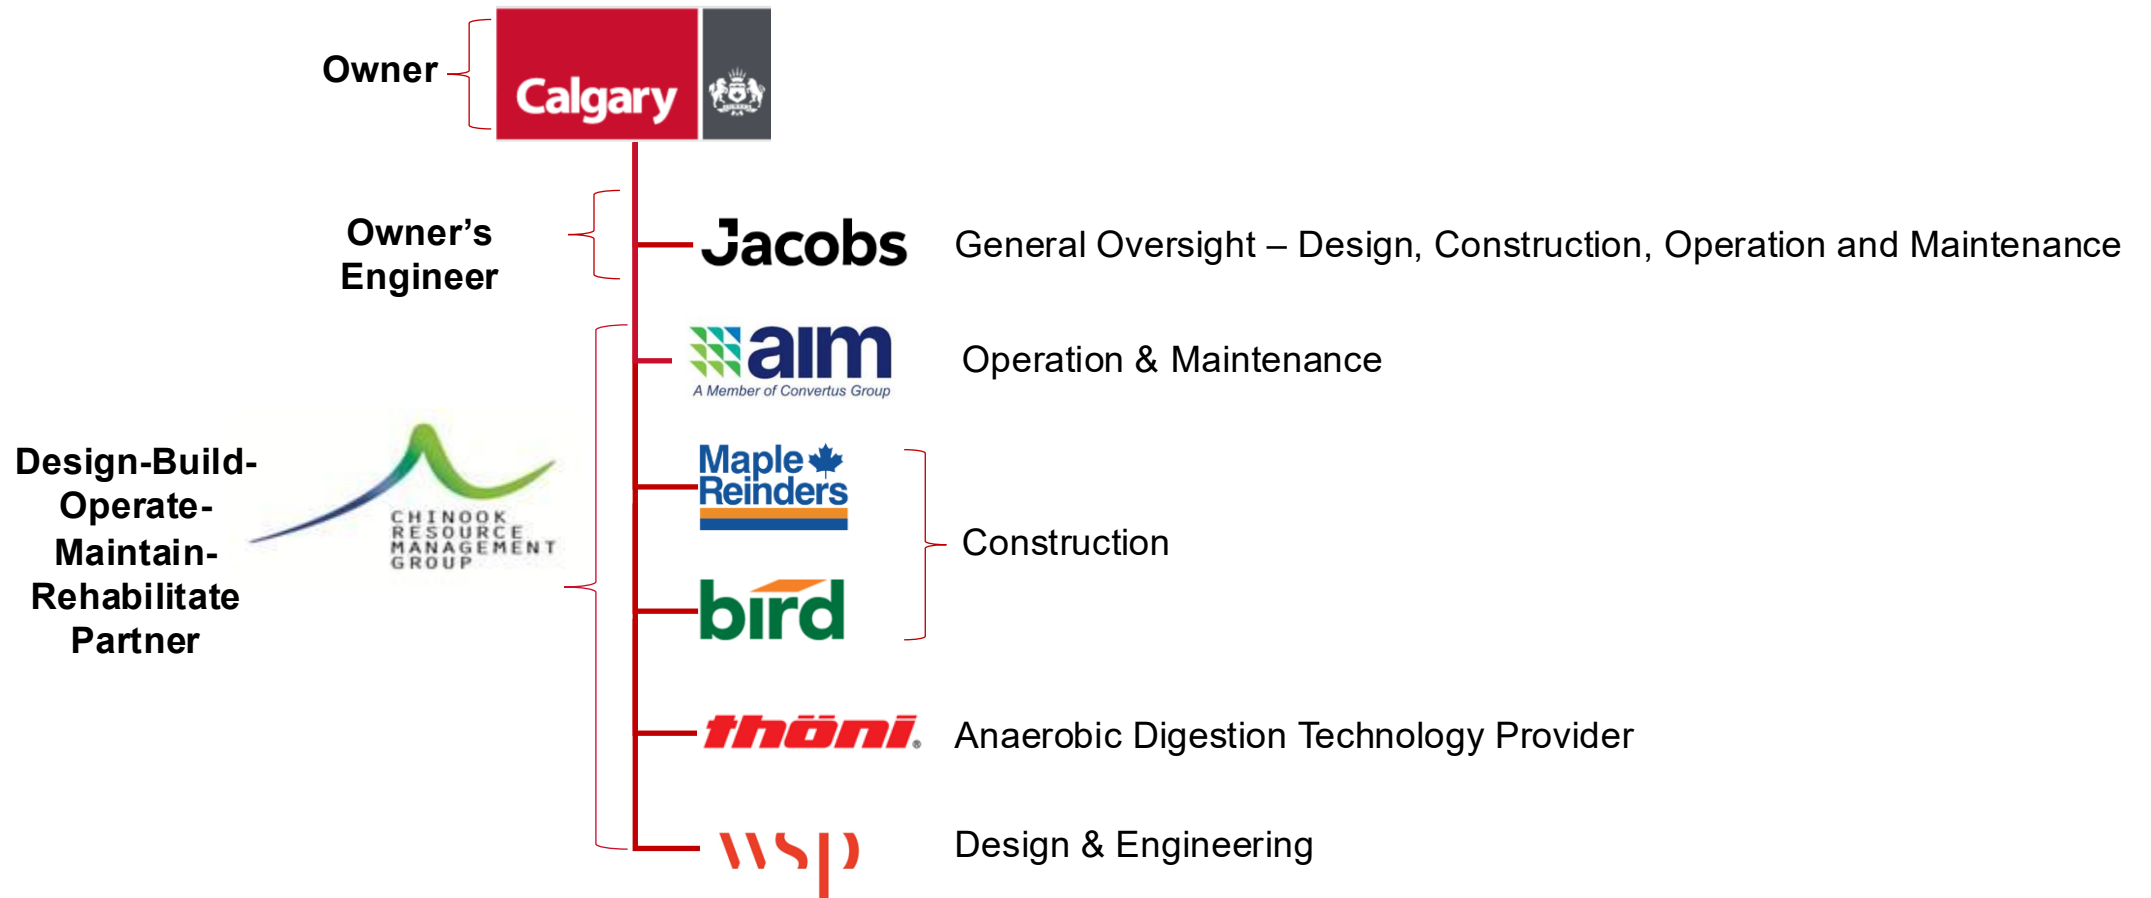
Owner

Calgary

Owner's Engineer

Jacobs

General Oversight – Design, Construction, Operation and Maintenance

aim
A Member of Convertus Group

Operation & Maintenance

Design-Build-Operate-Maintain-Rehabilitate Partner

CHINOOK RESOURCE MANAGEMENT GROUP

Maple Reinders

bird

Construction

thöni

Anaerobic Digestion Technology Provider

wsp

Design & Engineering